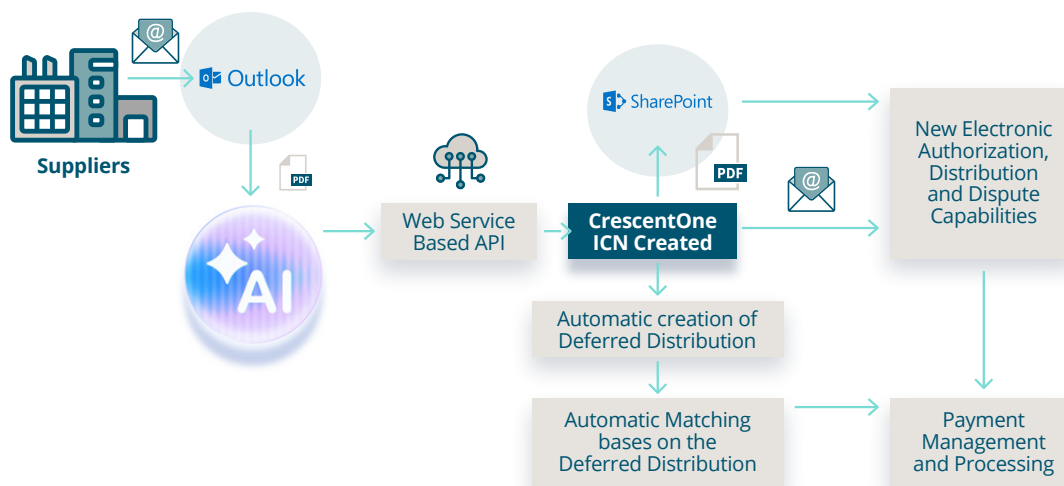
Suppliers

Outlook

PDF

AI

Web Service Based API

SharePoint

PDF

CrescentOne ICN Created

Automatic creation of Deferred Distribution

Automatic Matching bases on the Deferred Distribution

New Electronic Authorization, Distribution and Dispute Capabilities

Payment Management and Processing